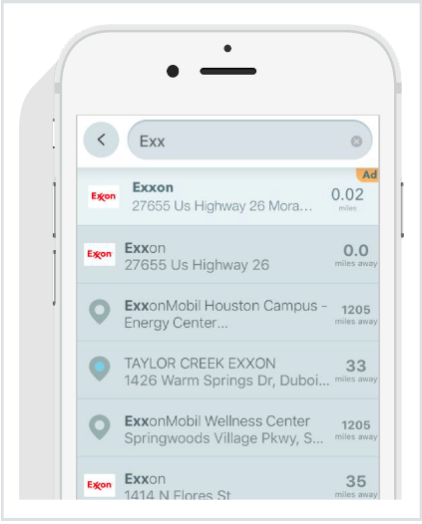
Exx

Ad

Exxon Exxon 27655 Us Highway 26 Mora... 0.02 miles

Exxon Exxon 27655 Us Highway 26 0.0 miles away

ExxonMobil Houston Campus - Energy Center... 1205 miles away

TAYLOR CREEK EXXON 1426 Warm Springs Dr, Duboi... 33 miles away

ExxonMobil Wellness Center Springwoods Village Pkwy, S... 1205 miles away

Exxon Exxon 1414 N Flores St 35 miles away